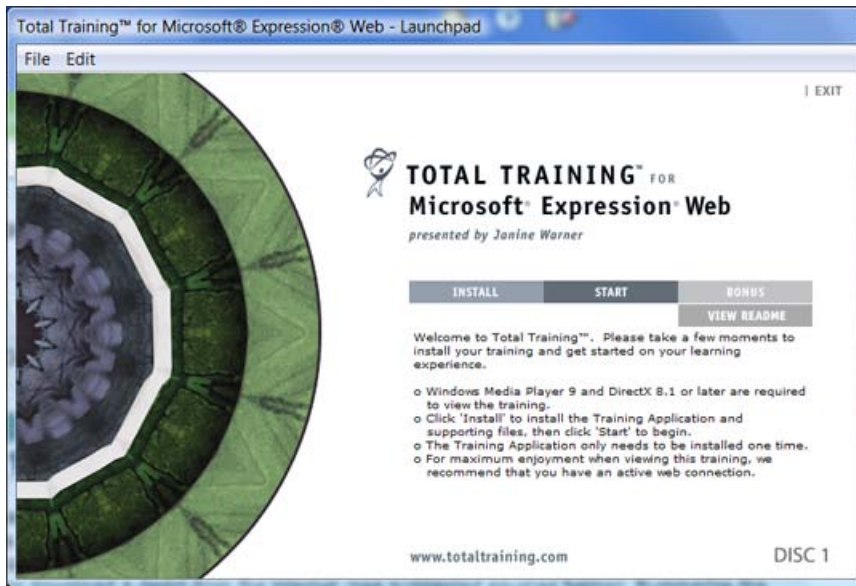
Total Training™ for Microsoft® Expression® Web - Launchpad

File Edit

| EXIT

TOTAL TRAINING™ FOR
Microsoft® Expression® Web
presented by Janine Warner

INSTALL START BONUS
VIEW README

Welcome to Total Training™. Please take a few moments to install your training and get started on your learning experience.

o Windows Media Player 9 and DirectX 8.1 or later are required to view the training.
o Click 'Install' to install the Training Application and supporting files, then click 'Start' to begin.
o The Training Application only needs to be installed one time.
o For maximum enjoyment when viewing this training, we recommend that you have an active web connection.

www.totaltraining.com

DISC 1